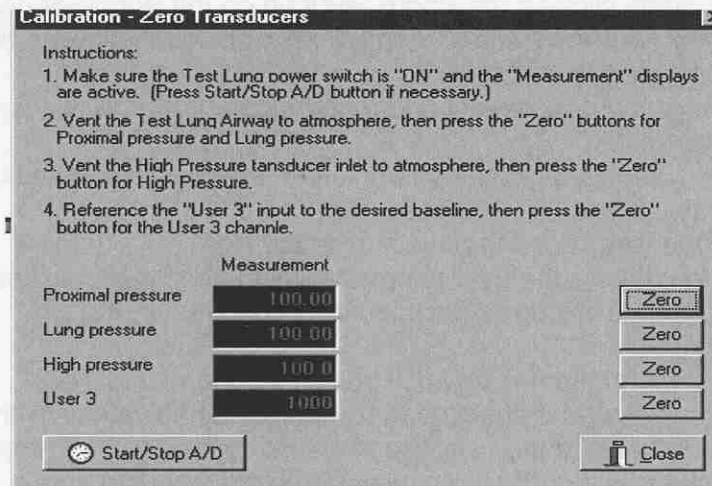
Calibration - Zero Transducers

Instructions:

1. Make sure the Test Lung power switch is "ON" and the "Measurement" displays are active. (Press Start/Stop A/D button if necessary.)

2. Vent the Test Lung Airway to atmosphere, then press the "Zero" buttons for Proximal pressure and Lung pressure.

3. Vent the High Pressure tansducer inlet to atmosphere, then press the "Zero" button for High Pressure.

4. Reference the "User 3" input to the desired baseline, then press the "Zero" button for the User 3 channle.

Measurement

| | | |
|---|---|---|
| Proximal pressure | 100.00 | Zero |
| Lung pressure | 100.00 | Zero |
| High pressure | 100.0 | Zero |
| User 3 | 1000 | Zero |

Start/Stop A/D

Close